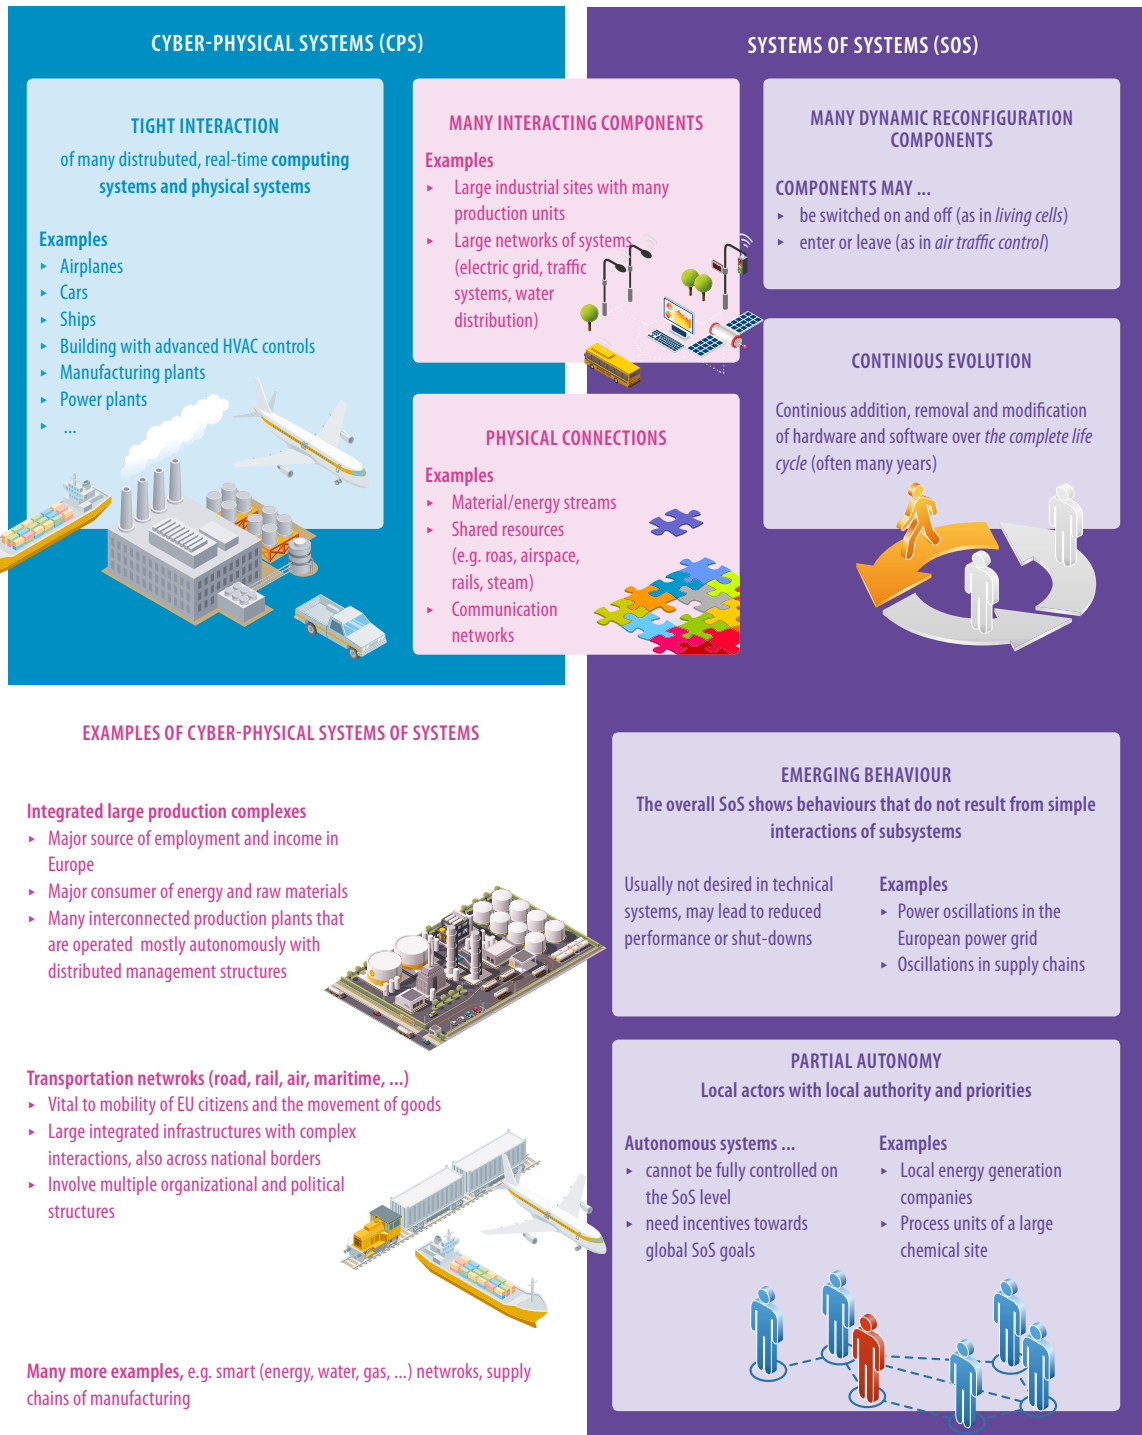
CYBER-PHYSICAL SYSTEMS (CPS)

TIGHT INTERACTION

of many distrubuted, real-time computing systems and physical systems

Examples
- Airplanes
- Cars
- Ships
- Building with advanced HVAC controls
- Manufacturing plants
- Power plants
- ...

MANY INTERACTING COMPONENTS

Examples
- Large industrial sites with many production units
- Large networks of systems (electric grid, traffic systems, water distribution)

PHYSICAL CONNECTIONS

Examples
- Material/energy streams
- Shared resources (e.g. roas, airspace, rails, steam)
- Communication networks

SYSTEMS OF SYSTEMS (SOS)

MANY DYNAMIC RECONFIGURATION COMPONENTS

COMPONENTS MAY ...
- be switched on and off (as in living cells)
- enter or leave (as in air traffic control)

CONTINIOUS EVOLUTION

Continious addition, removal and modification of hardware and software over the complete life cycle (often many years)

EXAMPLES OF CYBER-PHYSICAL SYSTEMS OF SYSTEMS

Integrated large production complexes
- Major source of employment and income in Europe
- Major consumer of energy and raw materials
- Many interconnected production plants that are operated mostly autonomously with distributed management structures

Transportation netwroks (road, rail, air, maritime, ...)
- Vital to mobility of EU citizens and the movement of goods
- Large integrated infrastructures with complex interactions, also across national borders
- Involve multiple organizational and political structures

Many more examples, e.g. smart (energy, water, gas, ...) netwroks, supply chains of manufacturing

EMERGING BEHAVIOUR
The overall SoS shows behaviours that do not result from simple interactions of subsystems

Usually not desired in technical systems, may lead to reduced performance or shut-downs

Examples
- Power oscillations in the European power grid
- Oscillations in supply chains

PARTIAL AUTONOMY
Local actors with local authority and priorities

Autonomous systems ...
- cannot be fully controlled on the SoS level
- need incentives towards global SoS goals

Examples
- Local energy generation companies
- Process units of a large chemical site